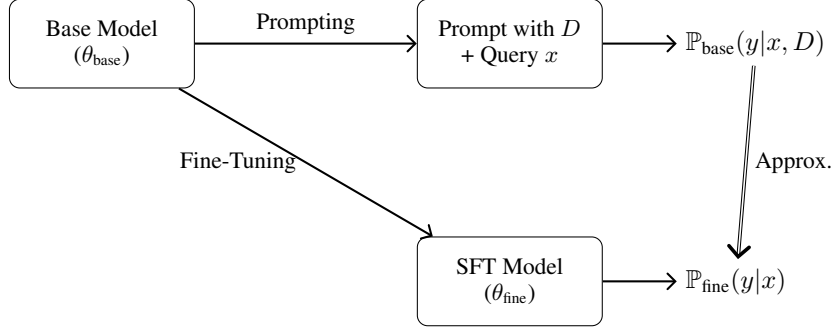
Base Model
($\theta_{\text{base}}$)

Prompting

Prompt with $D$
+ Query $x$

$\mathbb{P}_{\text{base}}(y|x, D)$

Fine-Tuning

Approx.

SFT Model
($\theta_{\text{fine}}$)

$\mathbb{P}_{\text{fine}}(y|x)$